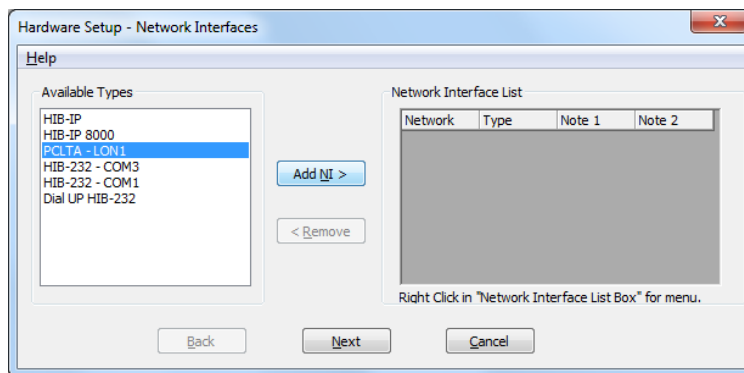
Hardware Setup - Network Interfaces

Help

Available Types

HIB-IP
HIB-IP 8000
PCLTA - LON1
HIB-232 - COM3
HIB-232 - COM1
Dial UP HIB-232

Add NI >

< Remove

Network Interface List

| Network | Type | Note 1 | Note 2 |
|---|---|---|---|

Right Click in "Network Interface List Box" for menu.

Back

Next

Cancel